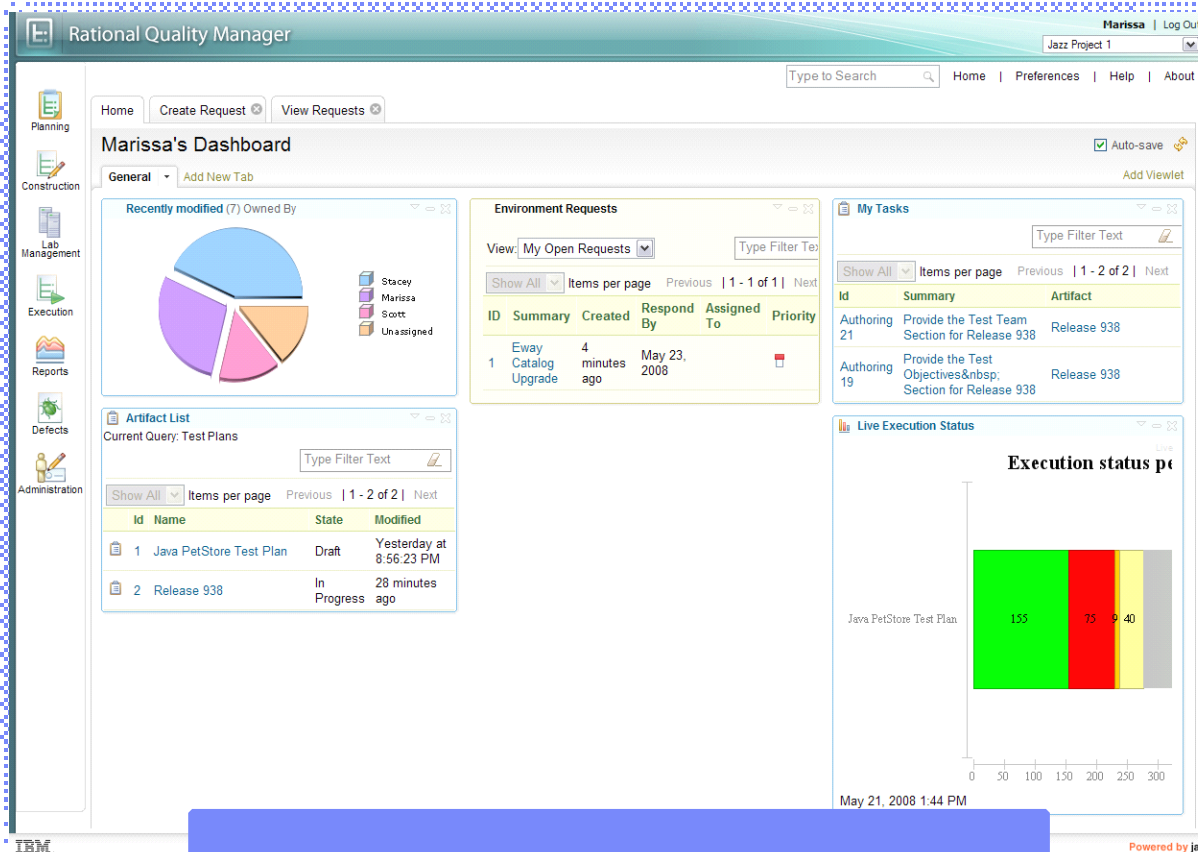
Rational Quality Manager

Marissa | Log Out
Jazz Project 1

Type to Search
Home | Preferences | Help | About

Planning
Construction
Lab Management
Execution
Reports
Defects
Administration

Home
Create Request
View Requests

Marissa's Dashboard
Auto-save

General
Add New Tab
Add Viewlet

Recently modified (7) Owned By

Stacey
Marissa
Scott
Unassigned

Environment Requests
View: My Open Requests
Type Filter Tex
Show All Items per page Previous | 1 - 1 of 1 | Next

| ID | Summary | Created | Respond By | Assigned To | Priority |
|---|---|---|---|---|---|
| 1 | Eway Catalog Upgrade | 4 minutes ago | May 23, 2008 | | |

My Tasks
Type Filter Text
Show All Items per page Previous | 1 - 2 of 2 | Next

| Id | Summary | Artifact |
|---|---|---|
| Authoring 21 | Provide the Test Team Section for Release 938 | Release 938 |
| Authoring 19 | Provide the Test Objectives&nbsp; Section for Release 938 | Release 938 |

Artifact List
Current Query: Test Plans
Type Filter Text
Show All Items per page Previous | 1 - 2 of 2 | Next

| Id | Name | State | Modified |
|---|---|---|---|
| 1 | Java PetStore Test Plan | Draft | Yesterday at 8:56:23 PM |
| 2 | Release 938 | In Progress | 28 minutes ago |

Live Execution Status
Execution status pe
Java PetStore Test Plan
155
75
9
40
0 50 100 150 200 250 300
May 21, 2008 1:44 PM

IBM
Powered by ja